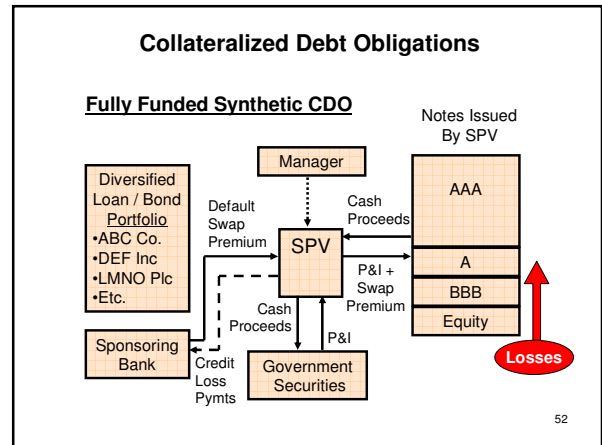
Collateralized Debt Obligations

Fully Funded Synthetic CDO

Notes Issued By SPV

Manager

Diversified Loan / Bond Portfolio
•ABC Co.
•DEF Inc
•LMNO Plc
•Etc.

Default Swap Premium

Cash Proceeds

AAA

SPV

P&I + Swap Premium

A

BBB

Equity

Cash Proceeds

P&I

Sponsoring Bank

Credit Loss Pymts

Government Securities

Losses

52